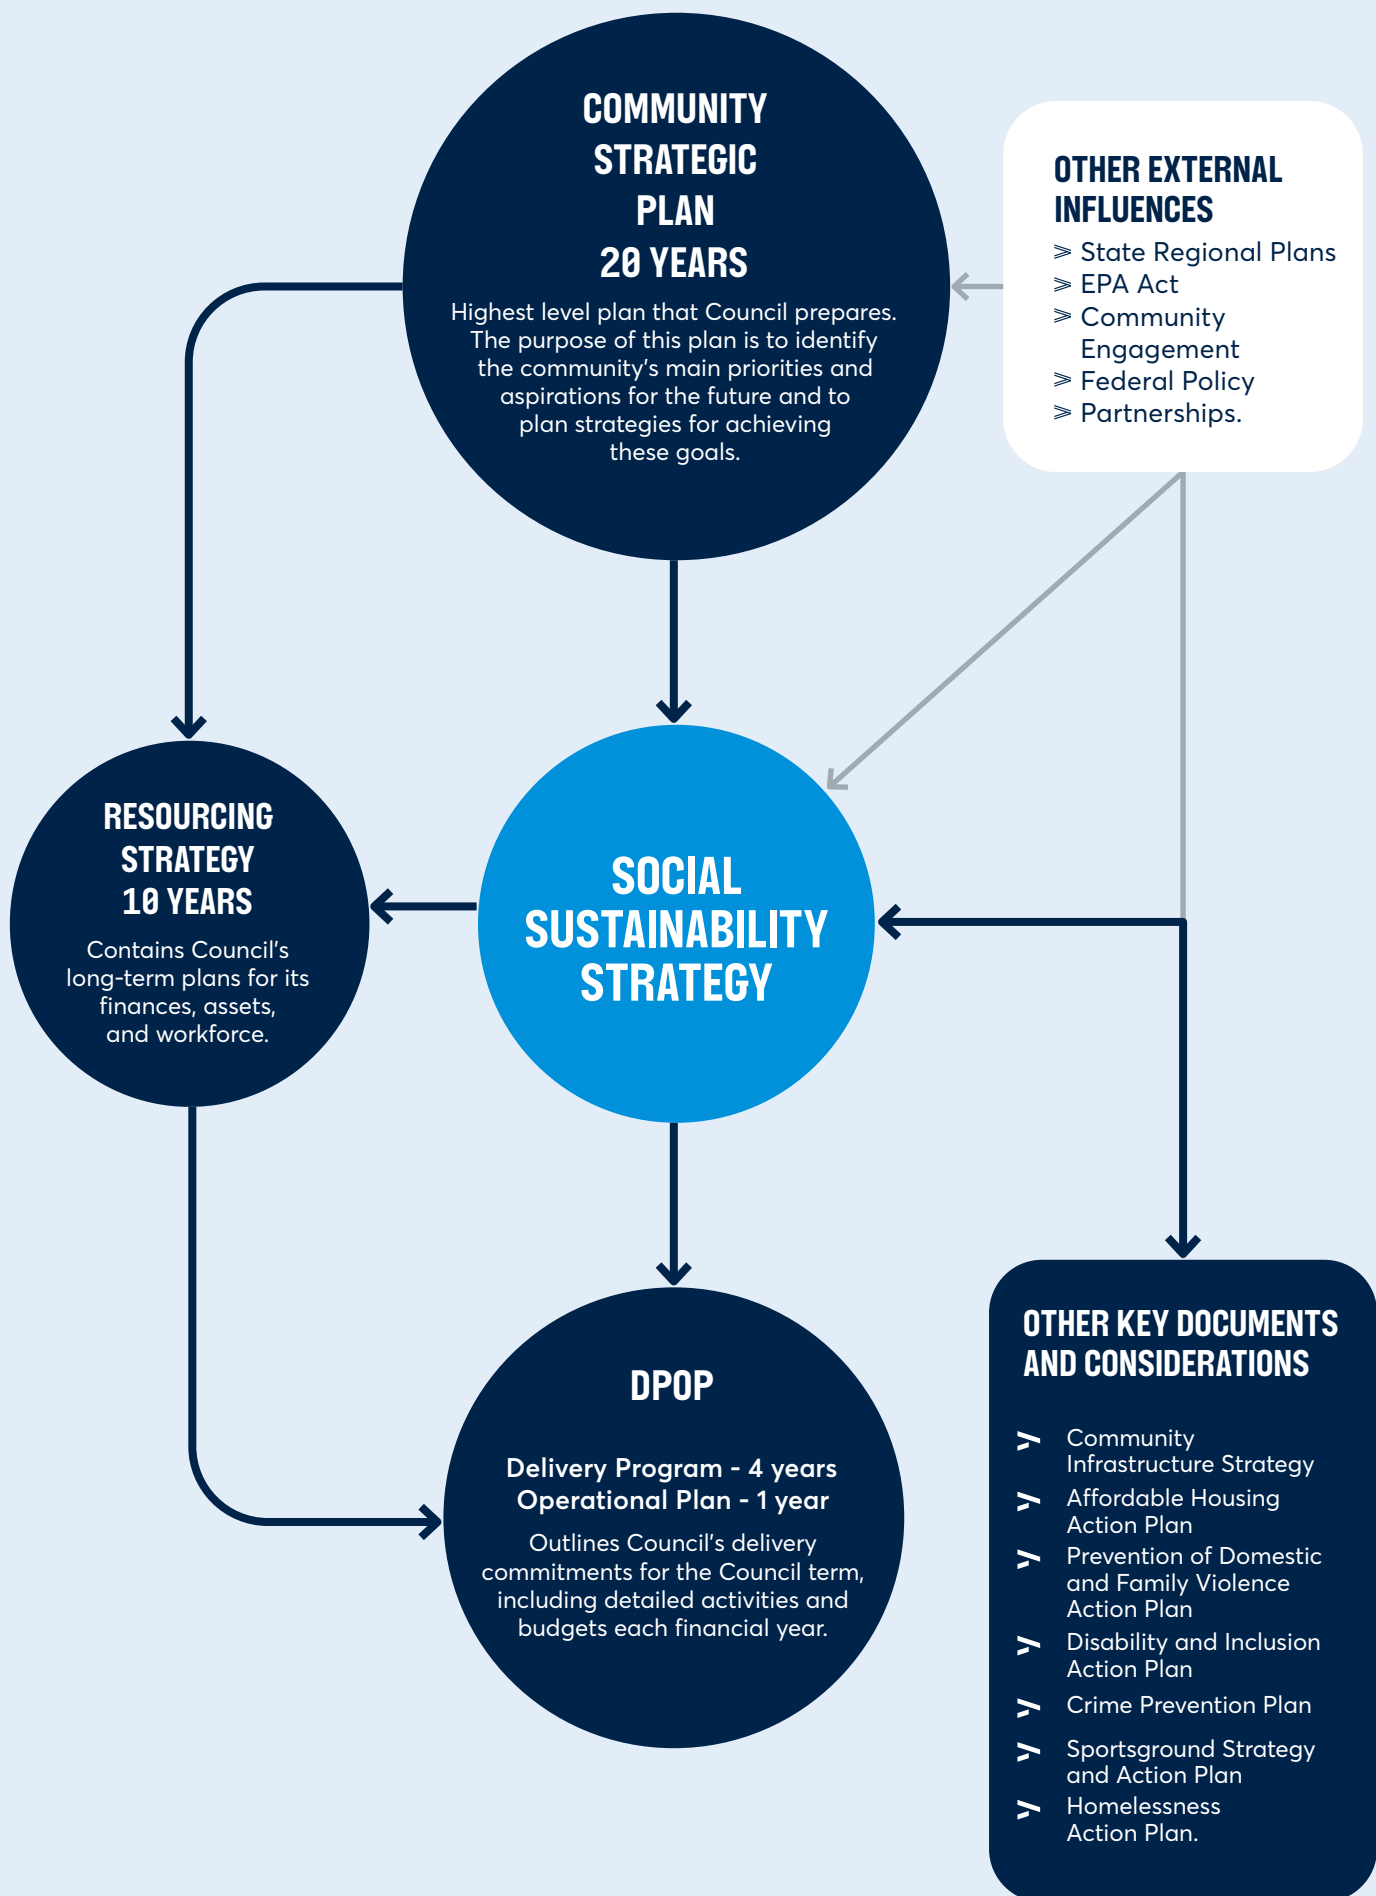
COMMUNITY STRATEGIC PLAN 20 YEARS

Highest level plan that Council prepares. The purpose of this plan is to identify the community's main priorities and aspirations for the future and to plan strategies for achieving these goals.

OTHER EXTERNAL INFLUENCES

> State Regional Plans
> EPA Act
> Community Engagement
> Federal Policy
> Partnerships.

RESOURCING STRATEGY 10 YEARS

Contains Council's long-term plans for its finances, assets, and workforce.

SOCIAL SUSTAINABILITY STRATEGY

DPOP

Delivery Program - 4 years
Operational Plan - 1 year

Outlines Council's delivery commitments for the Council term, including detailed activities and budgets each financial year.

OTHER KEY DOCUMENTS AND CONSIDERATIONS

> Community Infrastructure Strategy
> Affordable Housing Action Plan
> Prevention of Domestic and Family Violence Action Plan
> Disability and Inclusion Action Plan
> Crime Prevention Plan
> Sportsground Strategy and Action Plan
> Homelessness Action Plan.